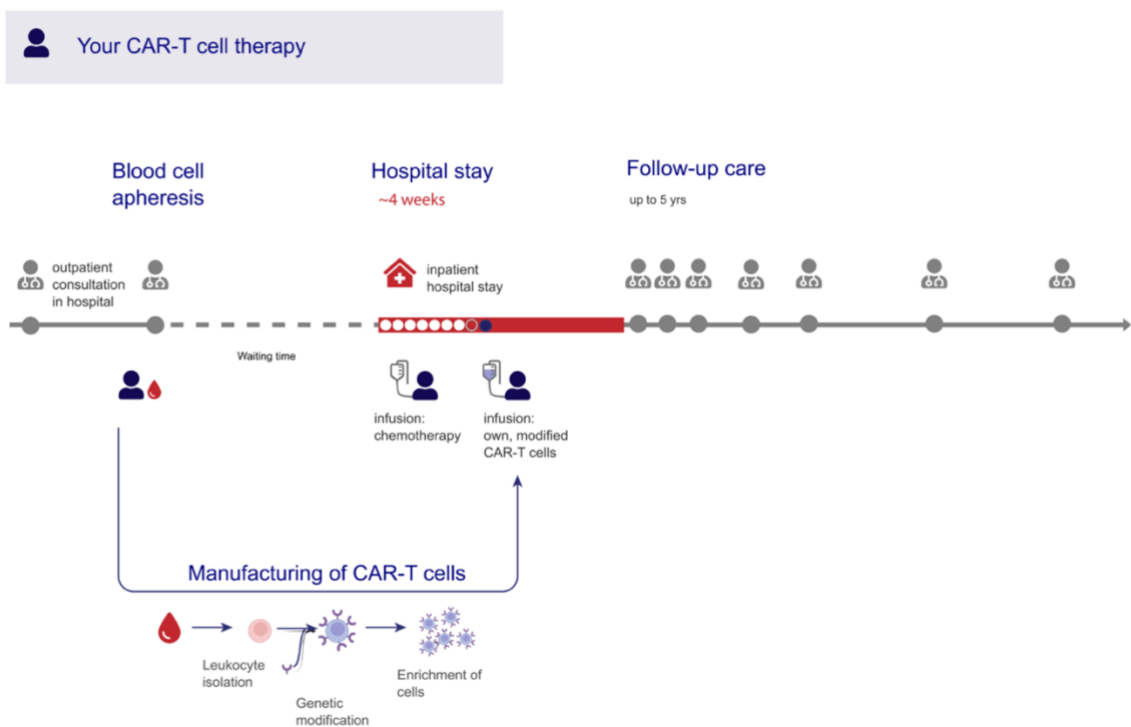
Your CAR-T cell therapy

Blood cell apheresis

Hospital stay
~4 weeks

Follow-up care
up to 5 yrs

outpatient consultation in hospital

inpatient hospital stay

Waiting time

infusion: chemotherapy

infusion: own, modified CAR-T cells

Manufacturing of CAR-T cells

Leukocyte isolation

Genetic modification

Enrichment of cells